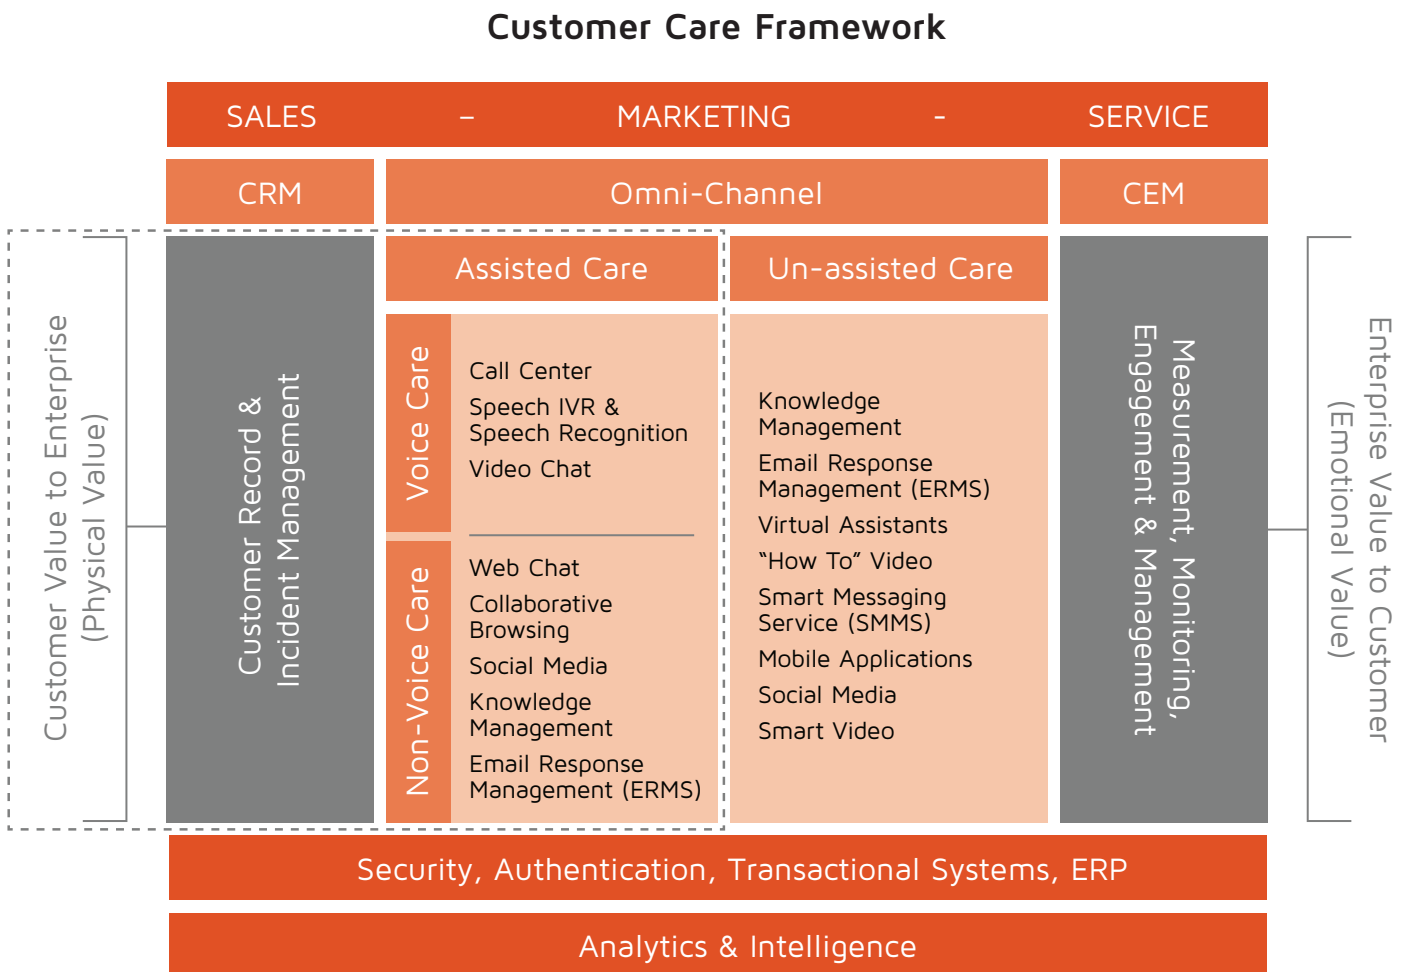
Customer Care Framework

SALES – MARKETING - SERVICE

CRM

Omni-Channel

CEM

Customer Value to Enterprise (Physical Value)

Customer Record & Incident Management

Assisted Care

Un-assisted Care

Voice Care

Call Center
Speech IVR & Speech Recognition
Video Chat

Non-Voice Care

Web Chat
Collaborative Browsing
Social Media
Knowledge Management
Email Response Management (ERMS)

Knowledge Management
Email Response Management (ERMS)
Virtual Assistants
"How To" Video
Smart Messaging Service (SMMS)
Mobile Applications
Social Media
Smart Video

Measurement, Monitoring, Engagement & Management

Enterprise Value to Customer (Emotional Value)

Security, Authentication, Transactional Systems, ERP

Analytics & Intelligence